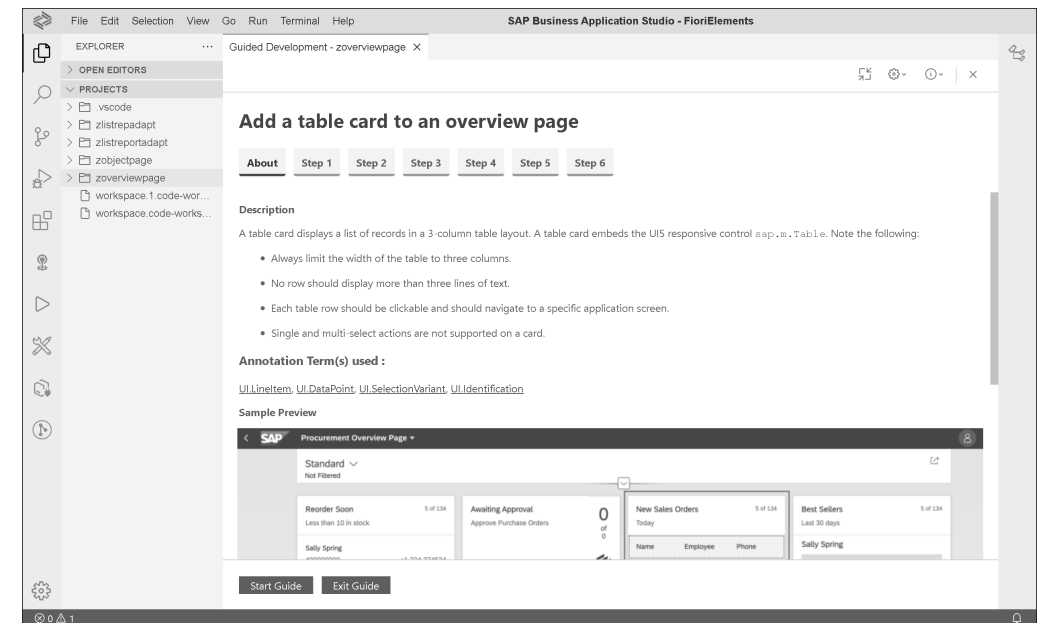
File Edit Selection View Go Run Terminal Help

SAP Business Application Studio - FioriElements

EXPLORER ...

> OPEN EDITORS

∨ PROJECTS

> .vscode

> zlistrepadapt

> zlistreportadapt

> zobjectpage

> zoverviewpage

workspace.1.code-wor...

workspace.code-works...

Guided Development - zoverviewpage ×

Add a table card to an overview page

About Step 1 Step 2 Step 3 Step 4 Step 5 Step 6

Description

A table card displays a list of records in a 3-column table layout. A table card embeds the UI5 responsive control sap.m.Table. Note the following:

• Always limit the width of the table to three columns.

• No row should display more than three lines of text.

• Each table row should be clickable and should navigate to a specific application screen.

• Single and multi-select actions are not supported on a card.

Annotation Term(s) used :

UI.LineItem, UI.DataPoint, UI.SelectionVariant, UI.Identification

Sample Preview

SAP Procurement Overview Page

Standard

Not Filtered

Reorder Soon 5 of 134

Less than 10 in stock

Sally Spring

Awaiting Approval

Approve Purchase Orders

0

of

0

New Sales Orders 5 of 134

Today

Name Employee Phone

Best Sellers 5 of 134

Last 30 days

Sally Spring

Start Guide Exit Guide

⊗ 0 ⚠ 1